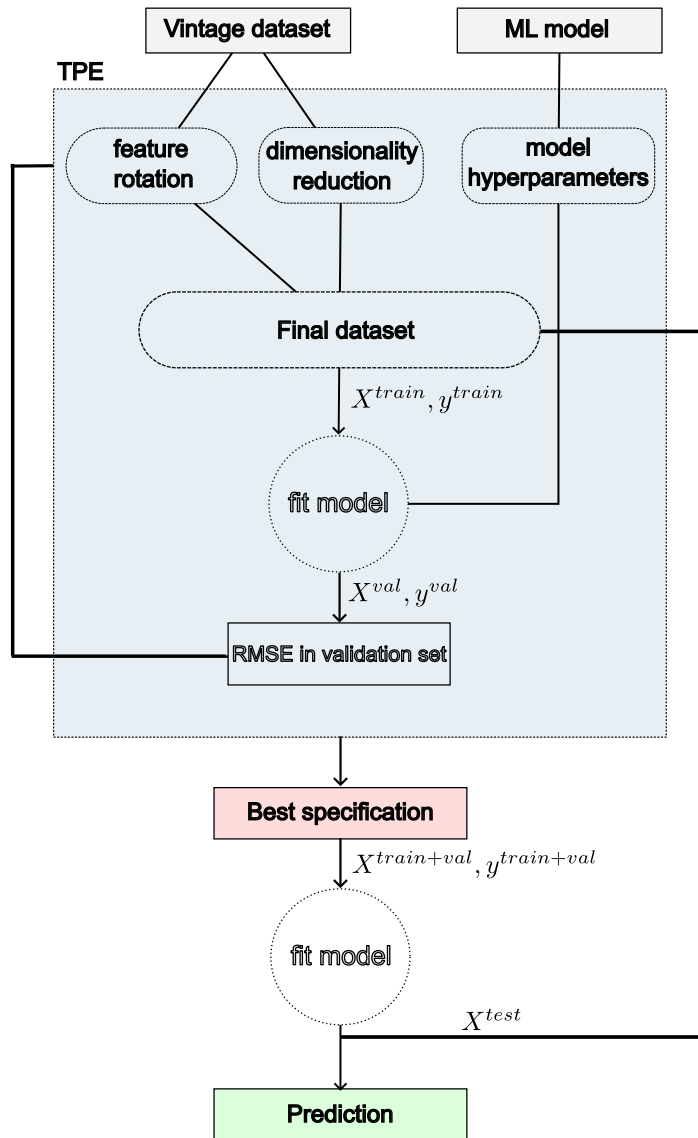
Vintage dataset

ML model

TPE

feature rotation

dimensionality reduction

model hyperparameters

Final dataset

$X^{train}, y^{train}$

fit model

$X^{val}, y^{val}$

RMSE in validation set

Best specification

$X^{train+val}, y^{train+val}$

fit model

$X^{test}$

Prediction